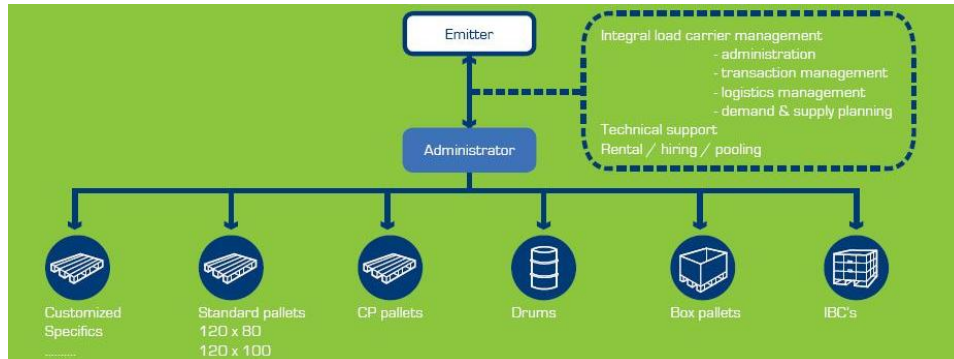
Emitter

Integral load carrier management
- administration
- transaction management
- logistics management
- demand & supply planning
Technical support
Rental / hiring / pooling

Administrator

Customized
Specifics
.........

Standard pallets
120 x 80
120 x 100

CP pallets

Drums

Box pallets

IBC's